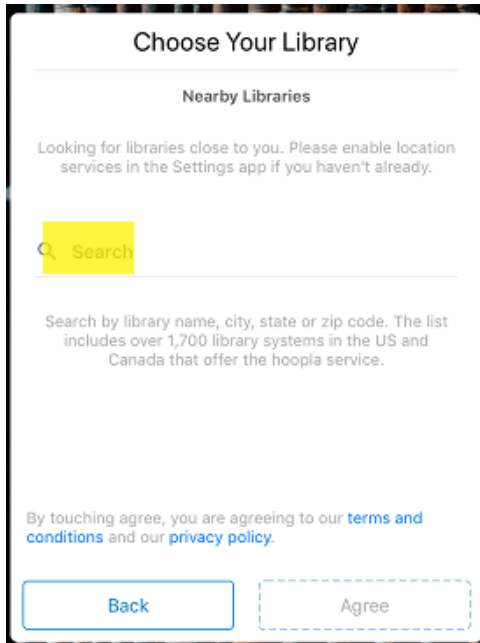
Choose Your Library

Nearby Libraries

Looking for libraries close to you. Please enable location services in the Settings app if you haven't already.

Search

Search by library name, city, state or zip code. The list includes over 1,700 library systems in the US and Canada that offer the hoopla service.

By touching agree, you are agreeing to our terms and conditions and our privacy policy.

Back

Agree